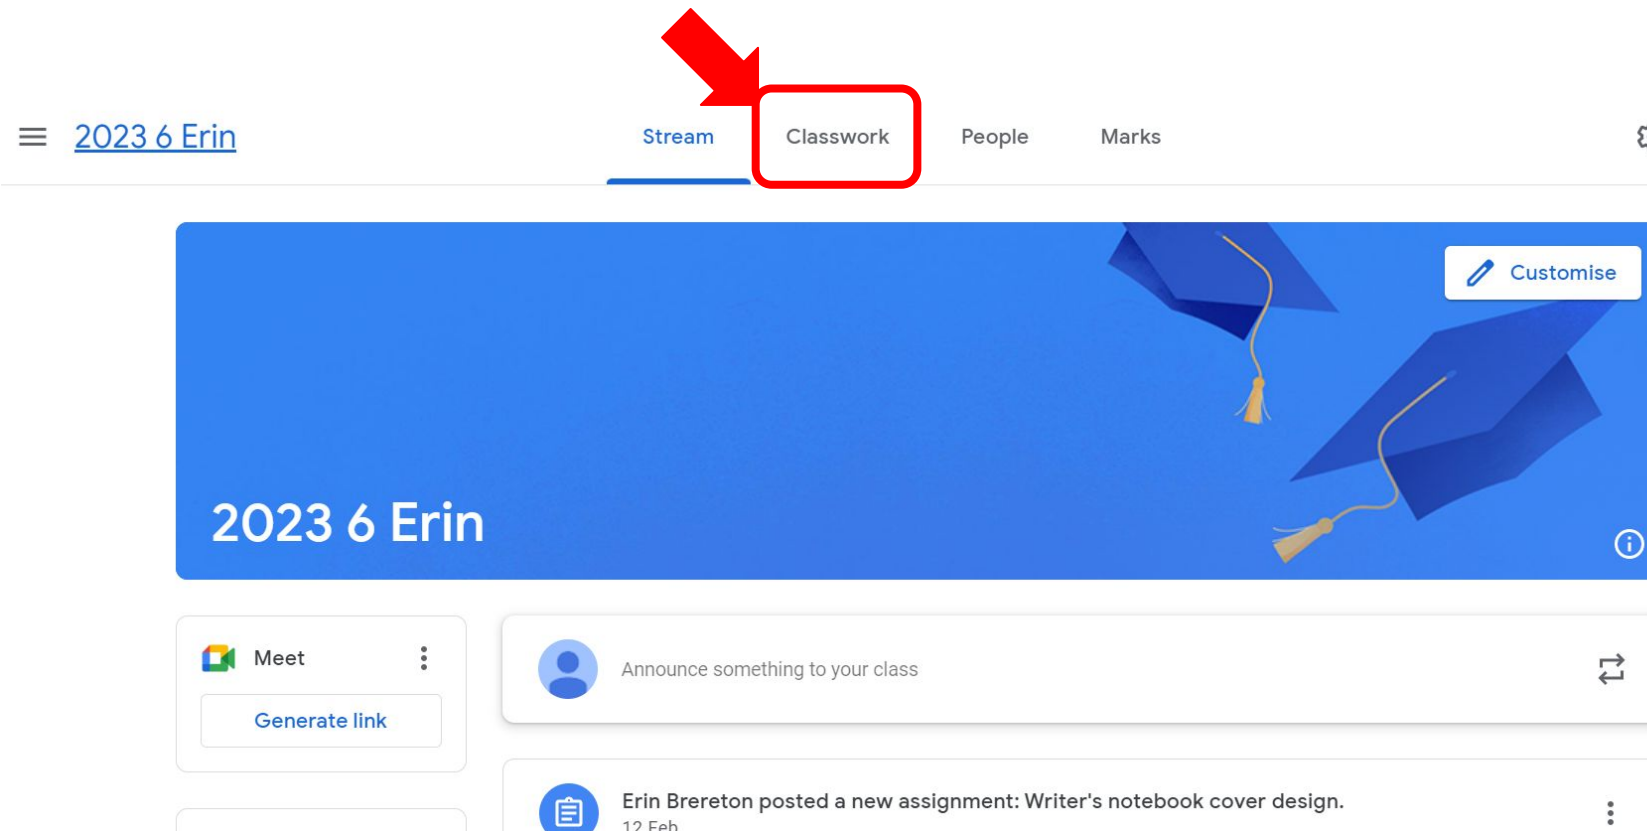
2023 6 Erin

Stream Classwork People Marks

Customise

2023 6 Erin

Meet

Generate link

Announce something to your class

Erin Brereton posted a new assignment: Writer's notebook cover design.

12 Feb